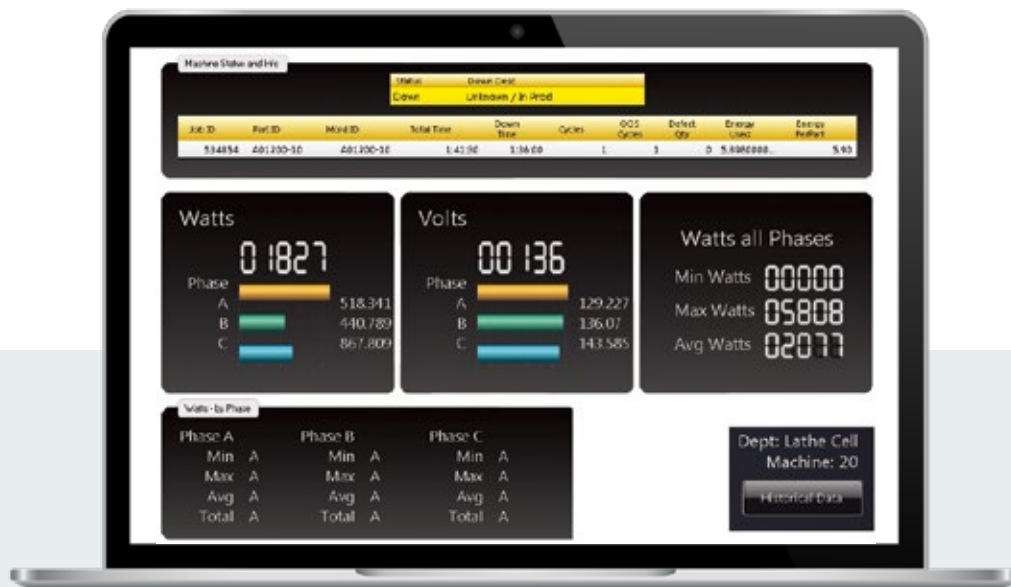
Machine Status and Info

| Status | Down Desc |
|---|---|
| Down | Unknown / In Prod |

| Job ID | Part ID | Mold ID | Total Time | Down Time | Cycles | OOS Cycles | Defect Qty | Energy Used | Energy PerPart |
|---|---|---|---|---|---|---|---|---|---|
| 534854 | A01200-10 | A01200-10 | 1:41:30 | 1:36:00 | 1 | 1 | 0 | 5.8080888... | 5.90 |

Watts

01827

Phase
A 518.341
B 440.789
C 867.809

Volts

00136

Phase
A 129.227
B 136.07
C 143.585

Watts all Phases

Min Watts 00000
Max Watts 05808
Avg Watts 020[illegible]

Watts - by Phase

Phase A
Min A
Max A
Avg A
Total A

Phase B
Min A
Max A
Avg A
Total A

Phase C
Min A
Max A
Avg A
Total A

Dept: Lathe Cell
Machine: 20

Historical Data